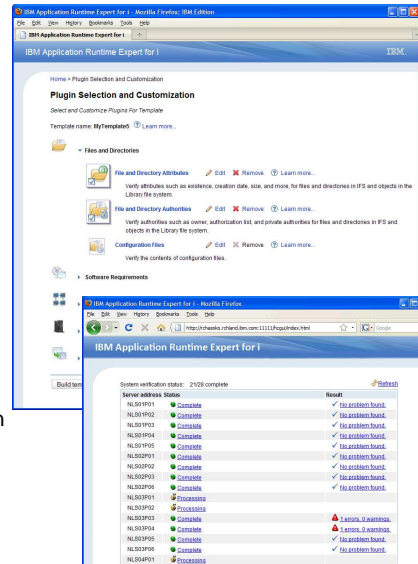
IBM Application Runtime Expert for i - Mozilla Firefox: IBM Edition

File Edit View History Bookmarks Tools Help

IBM Application Runtime Expert for i

IBM Application Runtime Expert for i

IBM.

Home > Plugin Selection and Customization

Plugin Selection and Customization

Select and Customize Plugins For Template

Template name: MyTemplate5 Learn more...

Files and Directories

File and Directory Attributes Edit Remove Learn more...

Verify attributes such as existence, creation date, size, and more, for files and directories in IFS and objects in the Library file system.

File and Directory Authorities Edit Remove Learn more...

Verify authorities such as owner, authorization list, and private authorities for files and directories in IFS and objects in the Library file system.

Configuration Files Edit Remove Learn more...

Verify the contents of configuration files.

Software Requirements

Build tem

IBM Application Runtime Expert for i - Mozilla Firefox

File Edit View History Bookmarks Tools Help

http://rchasks.rchland.ibm.com:11111/hcgui/index.html

Google

IBM Application Runtime Expert for i

System verification status: 21/28 complete

Refresh

| Server address | Status | Result |
|---|---|---|
| NLS01F01 | Complete | No problem found. |
| NLS01F02 | Complete | No problem found. |
| NLS01F03 | Complete | No problem found. |
| NLS01F04 | Complete | No problem found. |
| NLS01F05 | Complete | No problem found. |
| NLS02F01 | Complete | No problem found. |
| NLS02F02 | Complete | No problem found. |
| NLS02F03 | Complete | No problem found. |
| NLS02F06 | Complete | No problem found. |
| NLS03F01 | Processing | |
| NLS03F02 | Processing | |
| NLS03F03 | Complete | 1 errors, 0 warnings. |
| NLS03F04 | Complete | 1 errors, 0 warnings. |
| NLS03F05 | Complete | No problem found. |
| NLS03F06 | Complete | No problem found. |
| NLS04F01 | Processing | |